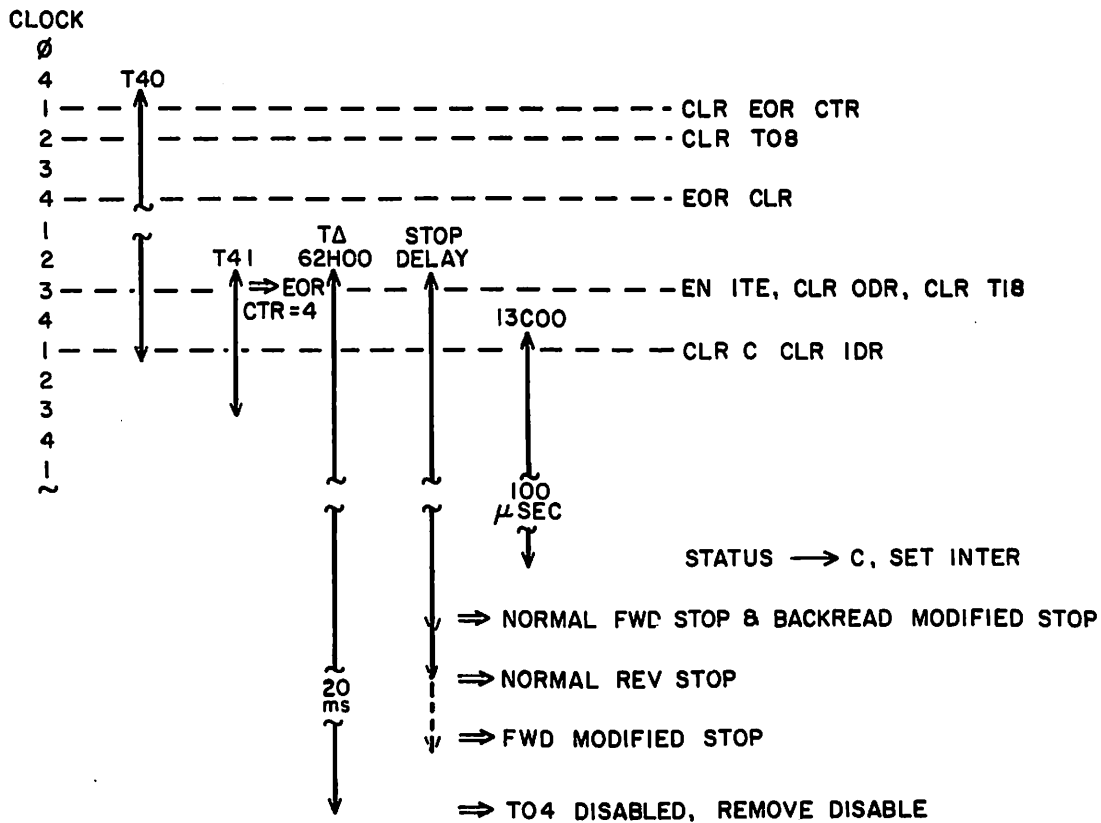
CLOCK
Ø
4
1
2
3
4
1
2
3
4
1
2
3
4
1

T40

CLR EOR CTR
CLR T08
EOR CLR

T41 ⇒ EOR CTR = 4
TΔ 62H00
STOP DELAY

EN ITE, CLR ODR, CLR T18

13C00

CLR C CLR IDR

100 μSEC

STATUS ⟶ C, SET INTER

⇒ NORMAL FWD STOP & BACKREAD MODIFIED STOP

20 ms

⇒ NORMAL REV STOP

⇒ FWD MODIFIED STOP

⇒ T04 DISABLED, REMOVE DISABLE